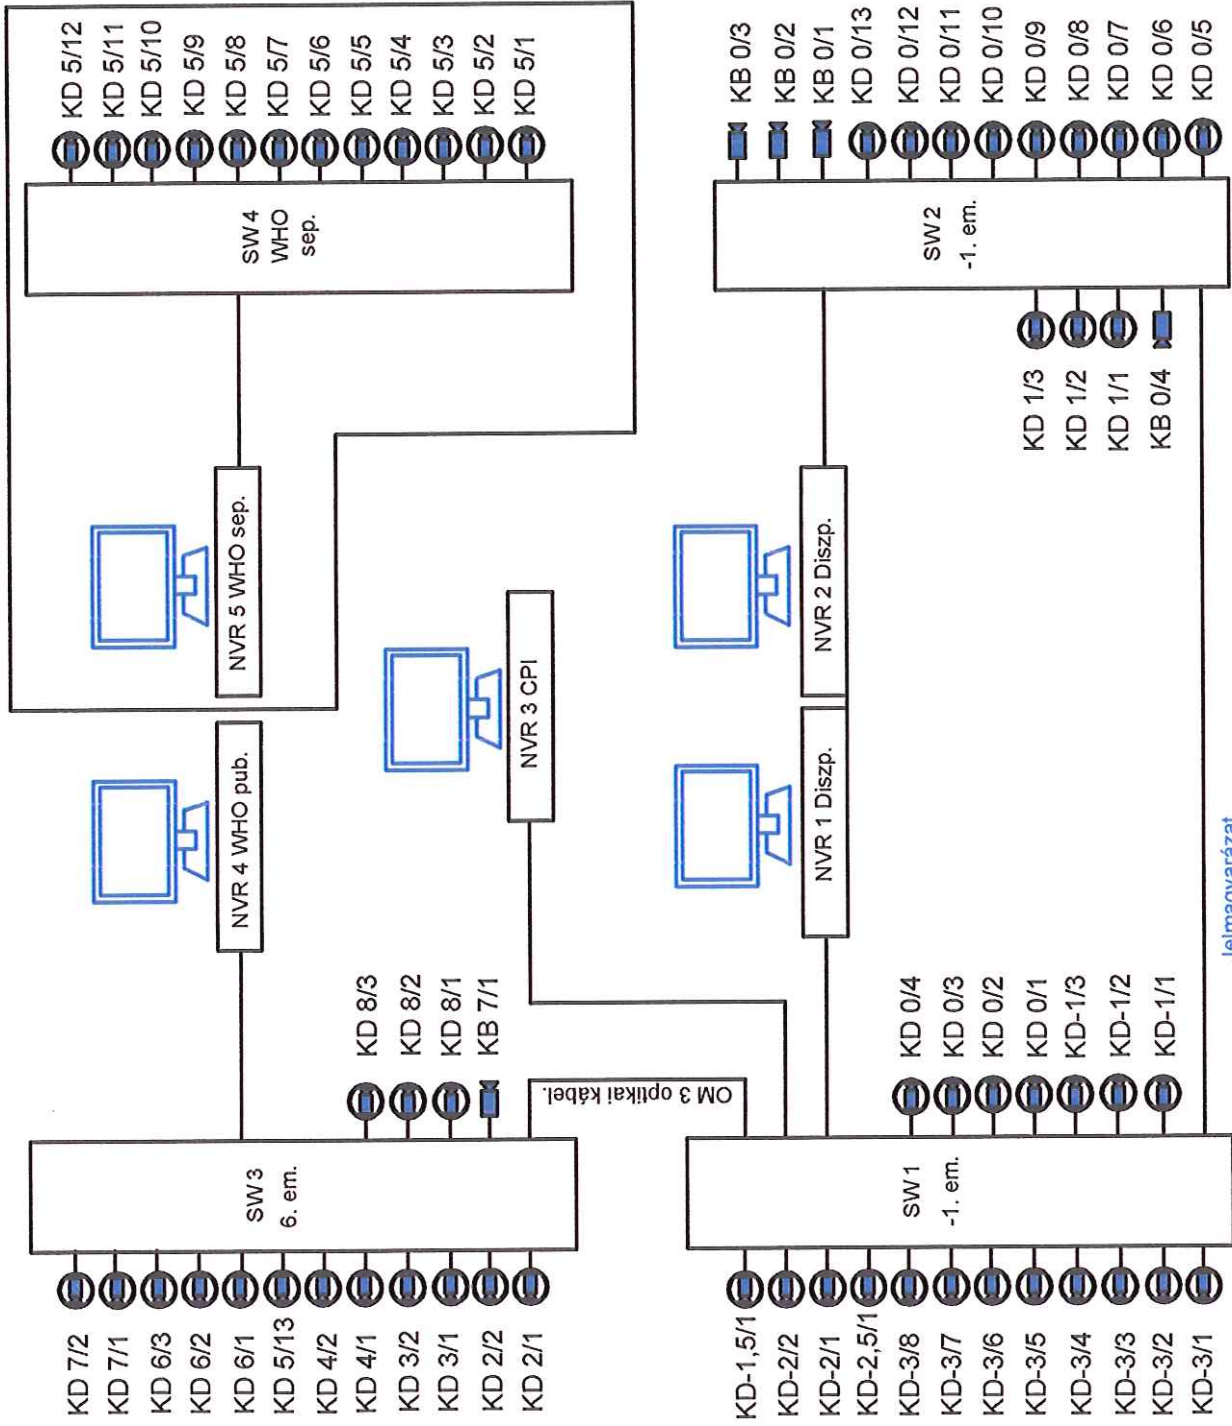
KD 5/12
KD 5/11
KD 5/10
KD 5/9
KD 5/8
KD 5/7
KD 5/6
KD 5/5
KD 5/4
KD 5/3
KD 5/2
KD 5/1

SW 4
WHO
sep.

NVR 5 WHO sep.

KB 0/3
KB 0/2
KB 0/1
KD 0/13
KD 0/12
KD 0/11
KD 0/10
KD 0/9
KD 0/8
KD 0/7
KD 0/6
KD 0/5

SW 2
-1. em.

KD 1/3
KD 1/2
KD 1/1
KB 0/4

NVR 2 Diszp.

NVR 3 CPI

NVR 4 WHO pub.

NVR 1 Diszp.

KD 8/3
KD 8/2
KD 8/1
KB 7/1

OM 3 optikai kábel.

SW 3
6. em.

KD 7/2
KD 7/1
KD 6/3
KD 6/2
KD 6/1
KD 5/13
KD 4/2
KD 4/1
KD 3/2
KD 3/1
KD 2/2
KD 2/1

KD 0/4
KD 0/3
KD 0/2
KD 0/1
KD-1/3
KD-1/2
KD-1/1

SW 1
-1. em.

KD-1,5/1
KD-2/2
KD-2/1
KD-2,5/1
KD-3/8
KD-3/7
KD-3/6
KD-3/5
KD-3/4
KD-3/3
KD-3/2
KD-3/1

Jelmagyarázat